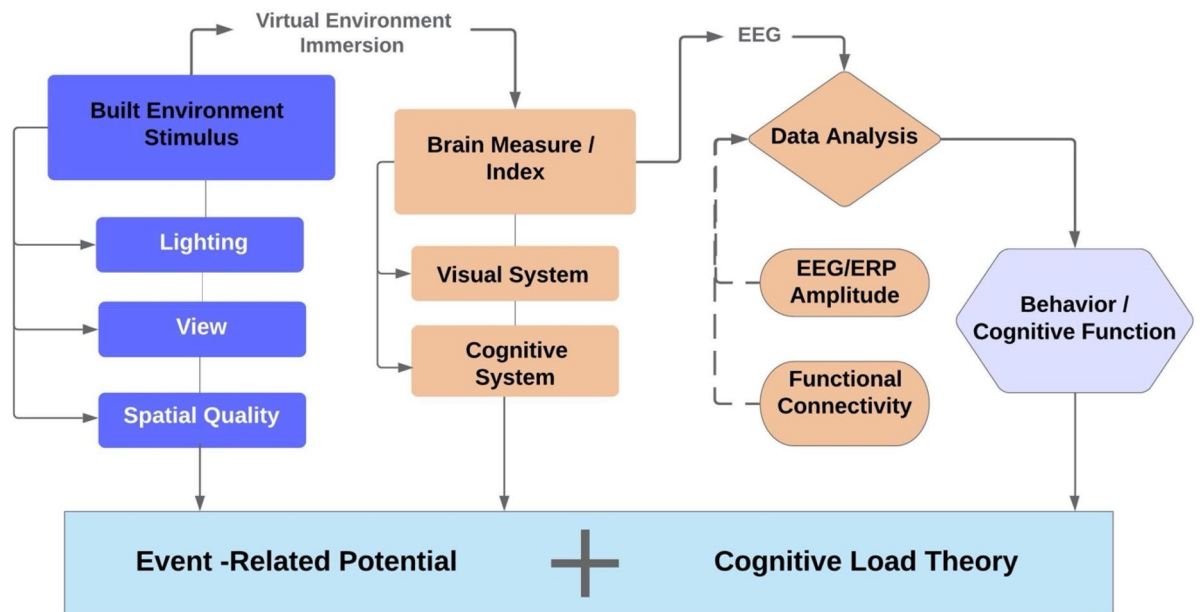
Virtual Environment Immersion

EEG

Built Environment Stimulus

Lighting

View

Spatial Quality

Brain Measure / Index

Visual System

Cognitive System

Data Analysis

EEG/ERP Amplitude

Functional Connectivity

Behavior / Cognitive Function

Event -Related Potential

Cognitive Load Theory